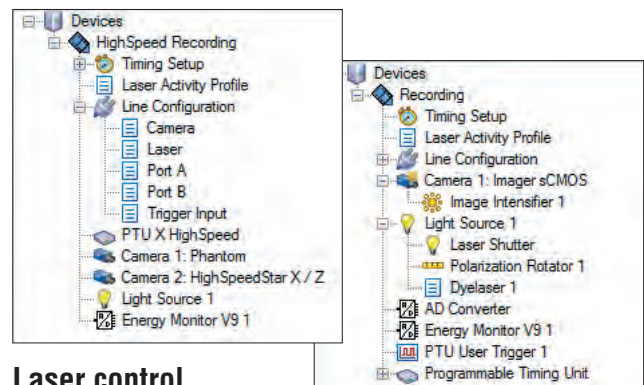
Devices
HighSpeed Recording
Timing Setup
Laser Activity Profile
Line Configuration
Camera
Laser
Port A
Port B
Trigger Input
PTU X HighSpeed
Camera 1: Phantom
Camera 2: HighSpeedStar X / Z
Light Source 1
Energy Monitor V9 1

Devices
Recording
Timing Setup
Laser Activity Profile
Line Configuration
Camera 1: Imager sCMOS
Image Intensifier 1
Light Source 1
Laser Shutter
Polarization Rotator 1
Dyelaser 1
AD Converter
Energy Monitor V9 1
PTU User Trigger 1
Programmable Timing Unit

Laser control